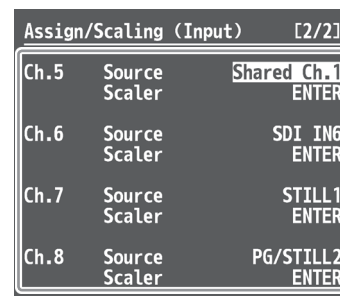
Assign/Scaling (Input) [2/2]

| | | |
|---|---|---|
| Ch.5 | Source | Shared Ch.1 |
| | Scaler | ENTER |
| Ch.6 | Source | SDI IN6 |
| | Scaler | ENTER |
| Ch.7 | Source | STILL1 |
| | Scaler | ENTER |
| Ch.8 | Source | PG/STILL2 |
| | Scaler | ENTER |